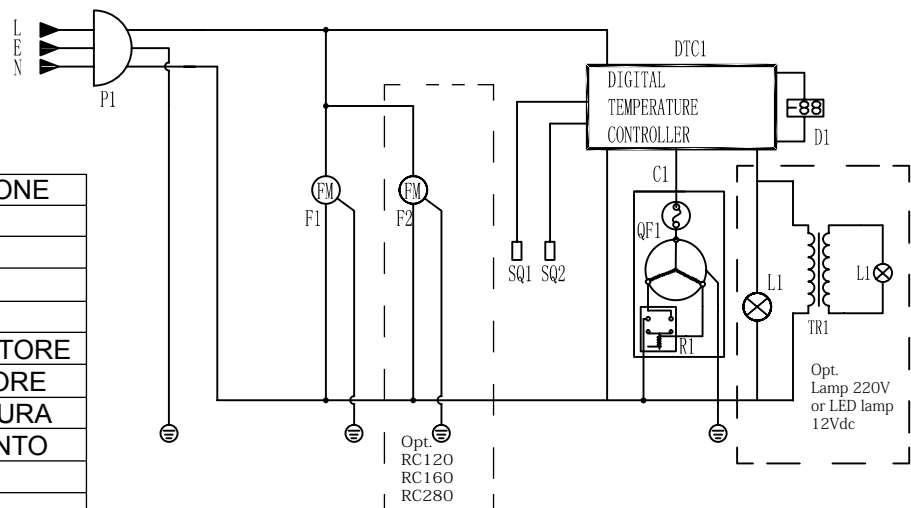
L
E
N

P1

DTC1

DIGITAL
TEMPERATURE
CONTROLLER

D1

C1

QF1

FM
F1

FM
F2

SQ1 SQ2

L1

L1

TR1

R1

Opt.
Lamp 220V
or LED lamp
12Vdc

Opt.
RC120
RC160
RC280

| ONE |
|---|
| |
| |
| |
| |
| TORE |
| ORE |
| URA |
| NTO |
| |
| |